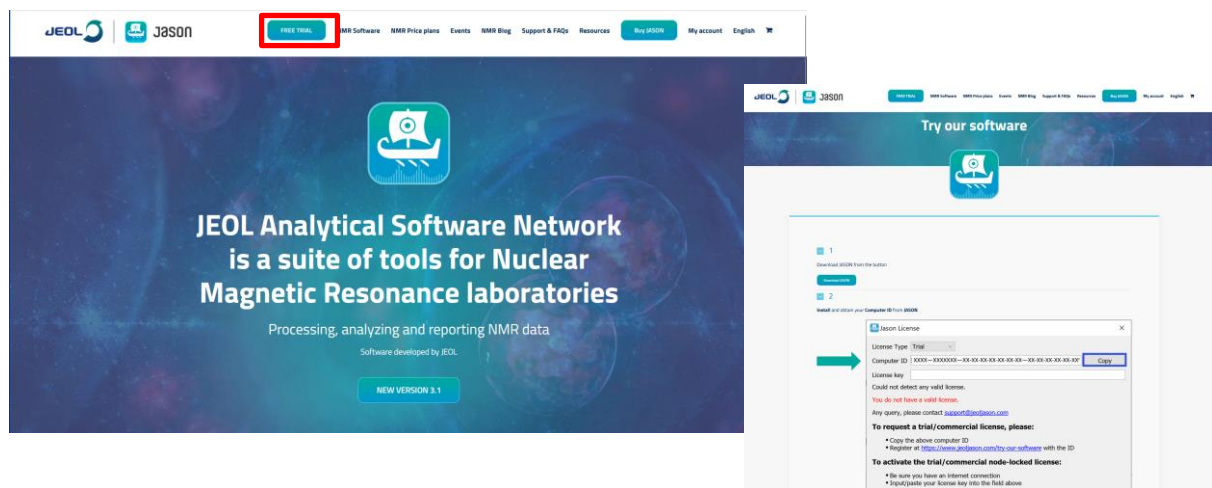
JEOL | JASON

FREE TRIAL NMR Software NMR Price plans Events NMR Blog Support & FAQs Resources Buy JASON My account English

JEOL Analytical Software Network is a suite of tools for Nuclear Magnetic Resonance laboratories

Processing, analyzing and reporting NMR data

Software developed by JEOL

NEW VERSION 3.1

JEOL | JASON

FREE TRIAL NMR Software NMR Price plans Events NMR Blog Support & FAQs Resources Buy JASON My account English

Try our software

1

Download JASON from the button

Download JASON

2

Install and obtain your Computer ID from JASON

Jason License

License Type Trial

Computer ID XXXX—XXXXXXX—XX-XX-XX-XX-XX-XX—XX-XX-XX-XX-XX Copy

License key

Could not detect any valid license.

You do not have a valid license.

Any query, please contact support@jeoljason.com

To request a trial/commercial license, please:

• Copy the above computer ID
• Register at https://www.jeoljason.com/try-our-software with the ID

To activate the trial/commercial node-locked license:

• Be sure you have an internet connection
• Input/paste your license key into the field above